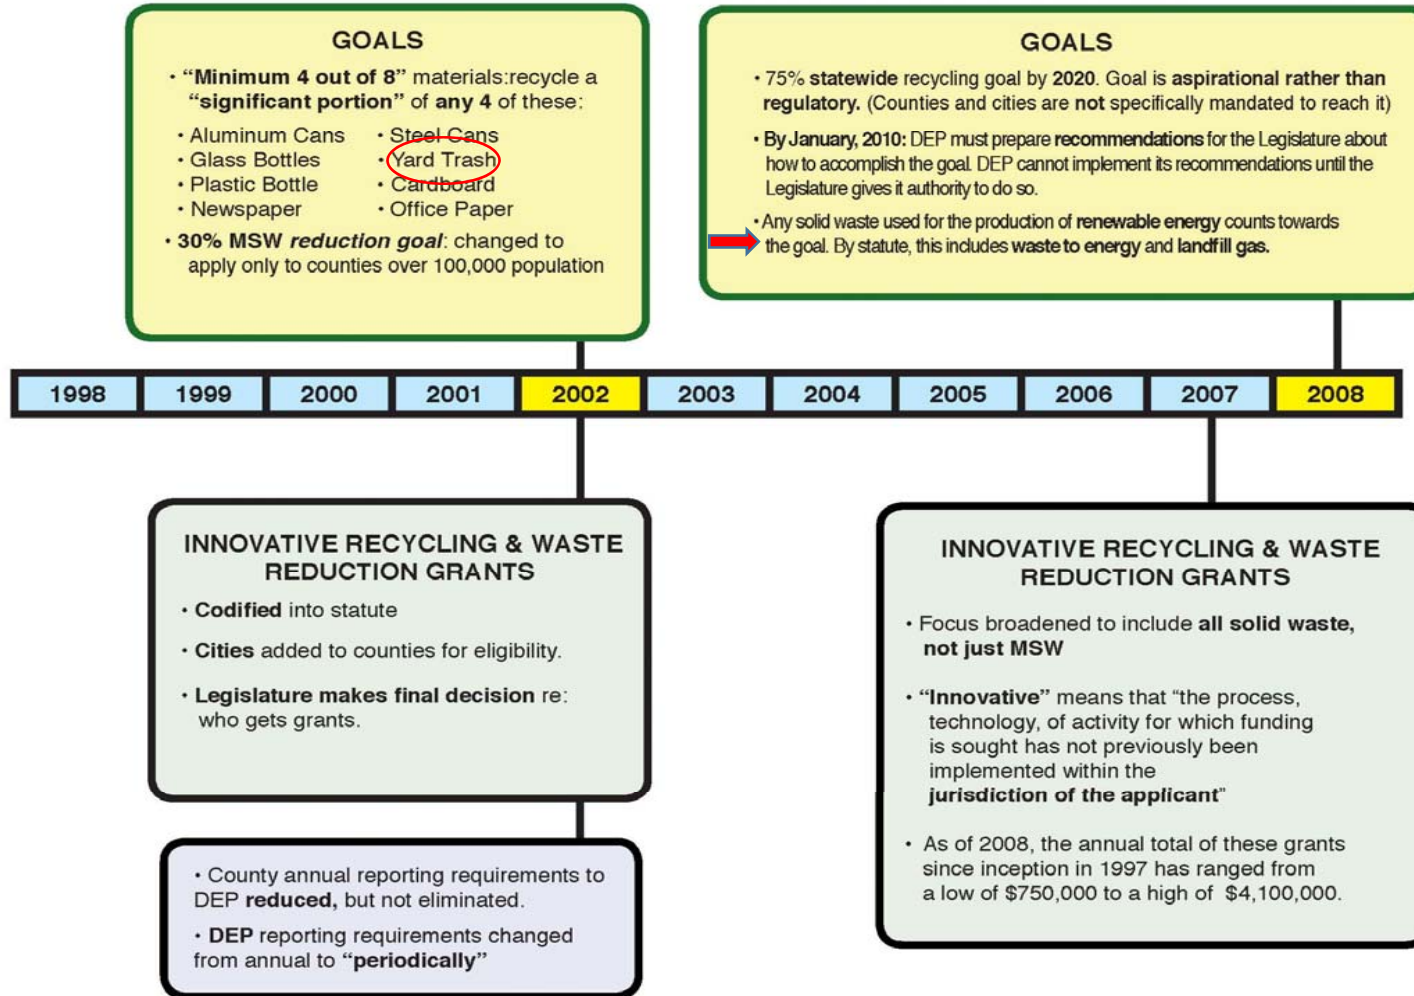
GOALS

• "Minimum 4 out of 8" materials:recycle a "significant portion" of any 4 of these:

• Aluminum Cans
• Glass Bottles
• Plastic Bottle
• Newspaper

• Steel Cans
• Yard Trash
• Cardboard
• Office Paper

• 30% MSW reduction goal: changed to apply only to counties over 100,000 population

GOALS

• 75% statewide recycling goal by 2020. Goal is aspirational rather than regulatory. (Counties and cities are not specifically mandated to reach it)

• By January, 2010: DEP must prepare recommendations for the Legislature about how to accomplish the goal. DEP cannot implement its recommendations until the Legislature gives it authority to do so.

• Any solid waste used for the production of renewable energy counts towards the goal. By statute, this includes waste to energy and landfill gas.

| 1998 | 1999 | 2000 | 2001 | 2002 | 2003 | 2004 | 2005 | 2006 | 2007 | 2008 |
|---|---|---|---|---|---|---|---|---|---|---|

INNOVATIVE RECYCLING & WASTE REDUCTION GRANTS

• Codified into statute

• Cities added to counties for eligibility.

• Legislature makes final decision re: who gets grants.

• County annual reporting requirements to DEP reduced, but not eliminated.

• DEP reporting requirements changed from annual to "periodically"

INNOVATIVE RECYCLING & WASTE REDUCTION GRANTS

• Focus broadened to include all solid waste, not just MSW

• "Innovative" means that "the process, technology, of activity for which funding is sought has not previously been implemented within the jurisdiction of the applicant"

• As of 2008, the annual total of these grants since inception in 1997 has ranged from a low of $750,000 to a high of $4,100,000.